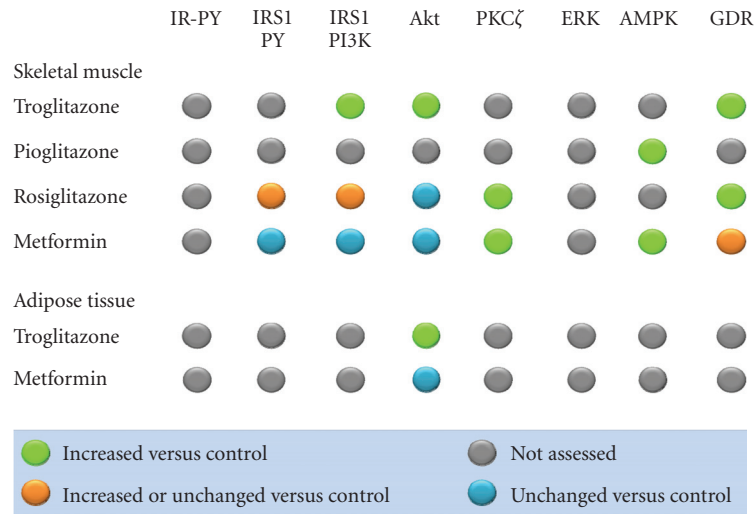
| | IR-PY | IRS1 PY | IRS1 PI3K | Akt | PKCζ | ERK | AMPK | GDR |
|---|---|---|---|---|---|---|---|---|
| Skeletal muscle | | | | | | | | |
| Troglitazone | | | | | | | | |
| Pioglitazone | | | | | | | | |
| Rosiglitazone | | | | | | | | |
| Metformin | | | | | | | | |
| Adipose tissue | | | | | | | | |
| Troglitazone | | | | | | | | |
| Metformin | | | | | | | | |

Increased versus control

Not assessed

Increased or unchanged versus control

Unchanged versus control